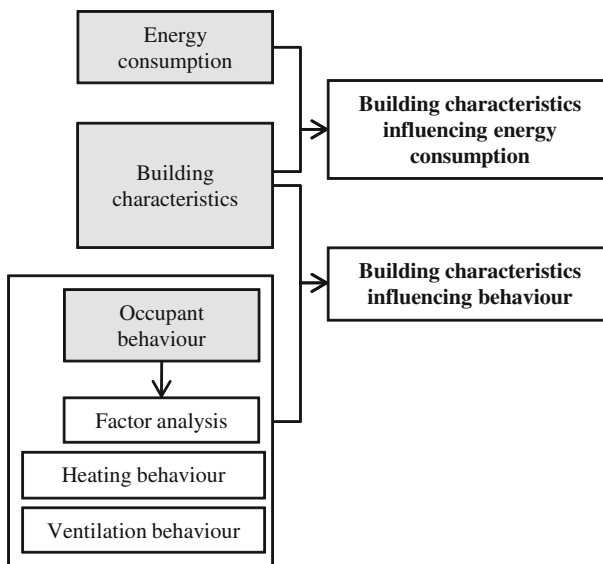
Energy consumption

Building characteristics

Building characteristics influencing energy consumption

Building characteristics influencing behaviour

Occupant behaviour

Factor analysis

Heating behaviour

Ventilation behaviour